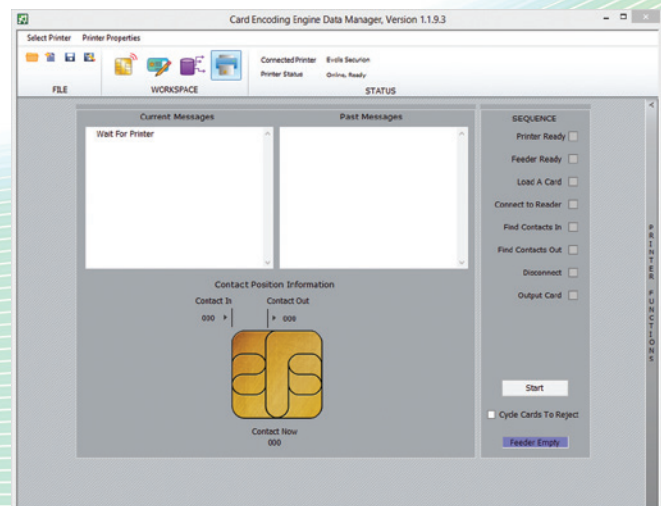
Card Encoding Engine Data Manager, Version 1.1.9.3

Select Printer Printer Properties

FILE

WORKSPACE

Connected Printer Evolis Securion
Printer Status Online, Ready

STATUS

Current Messages

Wait For Printer

Past Messages

Contact Position Information

Contact In

000

Contact Out

000

Contact Now
000

SEQUENCE

Printer Ready

Feeder Ready

Load A Card

Connect to Reader

Find Contacts In

Find Contacts Out

Disconnect

Output Card

Start

Cycle Cards To Reject

Feeder Empty

PRINTER FUNCTIONS